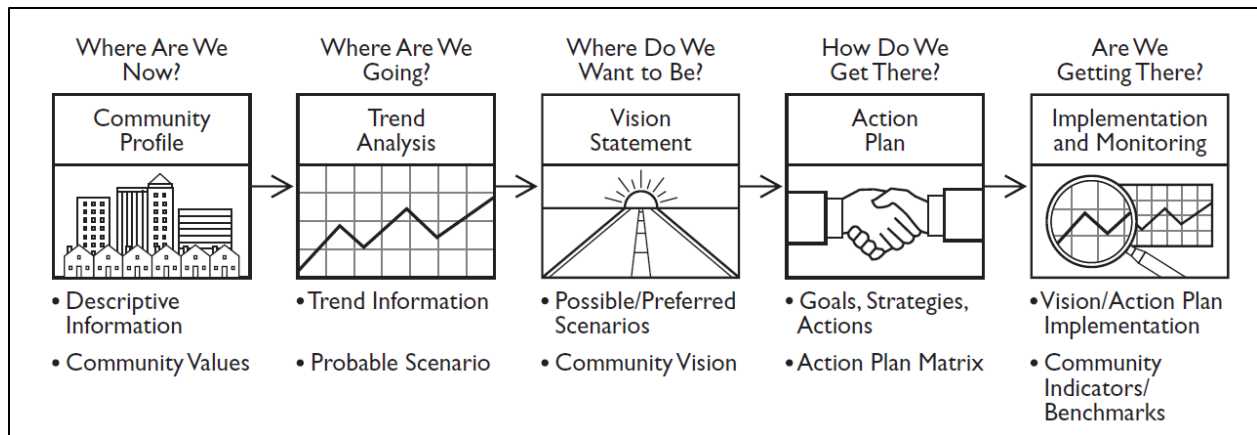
Where Are We Now?

Community Profile

• Descriptive Information

• Community Values

Where Are We Going?

Trend Analysis

• Trend Information

• Probable Scenario

Where Do We Want to Be?

Vision Statement

• Possible/Preferred Scenarios

• Community Vision

How Do We Get There?

Action Plan

• Goals, Strategies, Actions

• Action Plan Matrix

Are We Getting There?

Implementation and Monitoring

• Vision/Action Plan Implementation

• Community Indicators/ Benchmarks